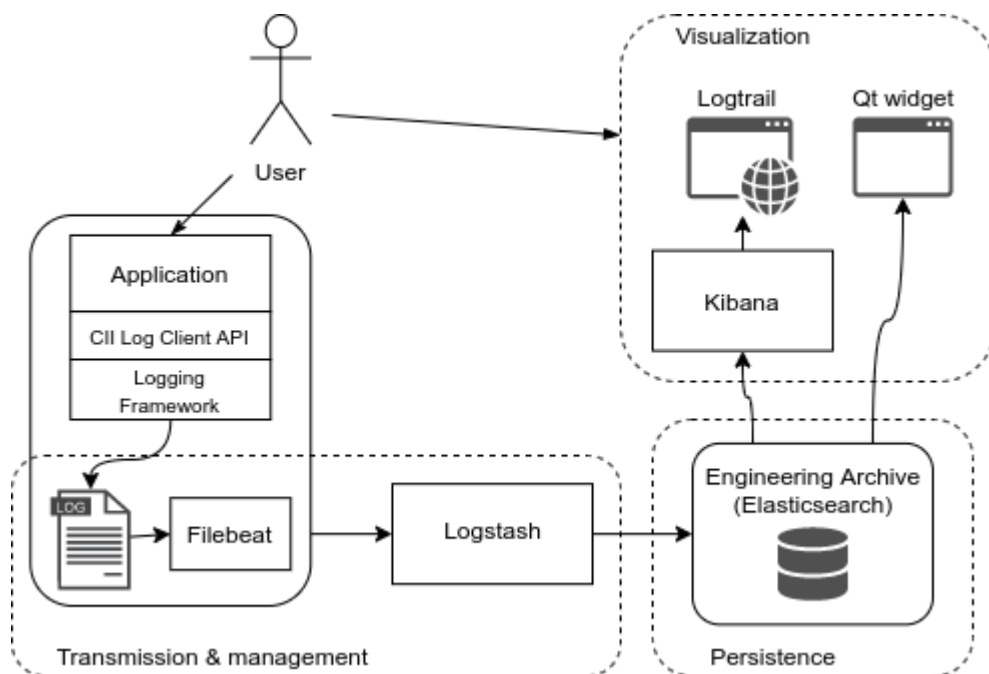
Visualization

Logtrail

Qt widget

User

Application

CII Log Client API

Logging Framework

Kibana

LOG

Filebeat

Logstash

Engineering Archive (Elasticsearch)

Transmission & management

Persistence